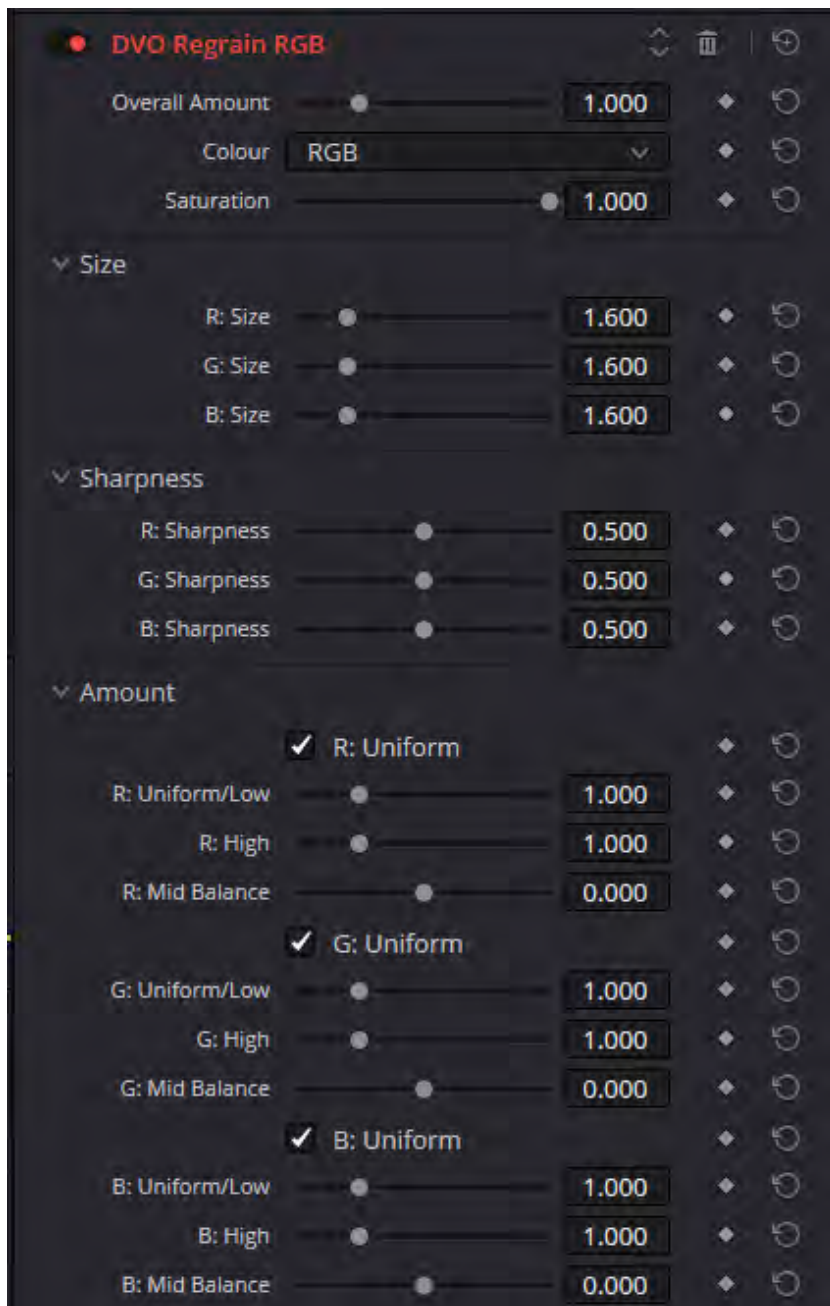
DVO Regrain RGB

Overall Amount 1.000
Colour RGB
Saturation 1.000

Size
R: Size 1.600
G: Size 1.600
B: Size 1.600

Sharpness
R: Sharpness 0.500
G: Sharpness 0.500
B: Sharpness 0.500

Amount
R: Uniform
R: Uniform/Low 1.000
R: High 1.000
R: Mid Balance 0.000
G: Uniform
G: Uniform/Low 1.000
G: High 1.000
G: Mid Balance 0.000
B: Uniform
B: Uniform/Low 1.000
B: High 1.000
B: Mid Balance 0.000